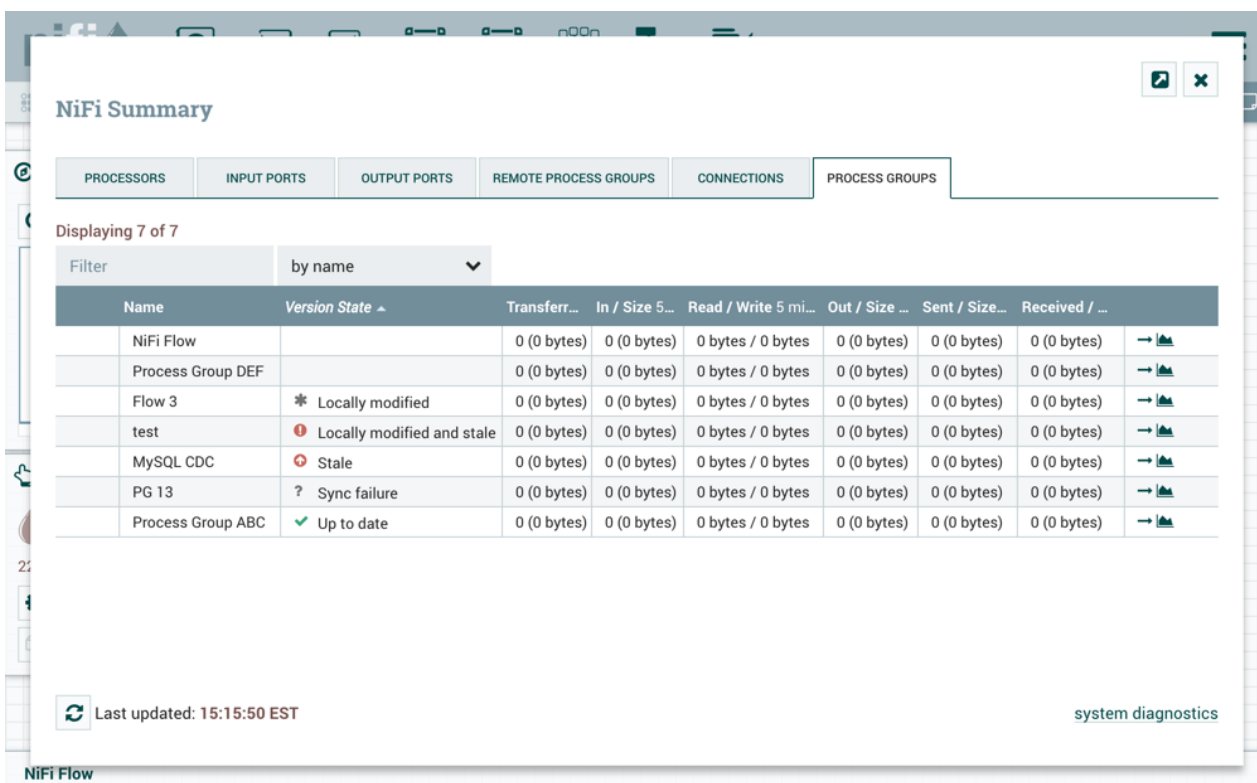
NiFi Summary

| PROCESSORS | INPUT PORTS | OUTPUT PORTS | REMOTE PROCESS GROUPS | CONNECTIONS | PROCESS GROUPS |
|---|---|---|---|---|---|

Displaying 7 of 7

Filter by name

| Name | Version State ▲ | Transferr... | In / Size 5... | Read / Write 5 mi... | Out / Size ... | Sent / Size... | Received / ... |
|---|---|---|---|---|---|---|---|
| NiFi Flow | | 0 (0 bytes) | 0 (0 bytes) | 0 bytes / 0 bytes | 0 (0 bytes) | 0 (0 bytes) | 0 (0 bytes) |
| Process Group DEF | | 0 (0 bytes) | 0 (0 bytes) | 0 bytes / 0 bytes | 0 (0 bytes) | 0 (0 bytes) | 0 (0 bytes) |
| Flow 3 | Locally modified | 0 (0 bytes) | 0 (0 bytes) | 0 bytes / 0 bytes | 0 (0 bytes) | 0 (0 bytes) | 0 (0 bytes) |
| test | Locally modified and stale | 0 (0 bytes) | 0 (0 bytes) | 0 bytes / 0 bytes | 0 (0 bytes) | 0 (0 bytes) | 0 (0 bytes) |
| MySQL CDC | Stale | 0 (0 bytes) | 0 (0 bytes) | 0 bytes / 0 bytes | 0 (0 bytes) | 0 (0 bytes) | 0 (0 bytes) |
| PG 13 | ? Sync failure | 0 (0 bytes) | 0 (0 bytes) | 0 bytes / 0 bytes | 0 (0 bytes) | 0 (0 bytes) | 0 (0 bytes) |
| Process Group ABC | Up to date | 0 (0 bytes) | 0 (0 bytes) | 0 bytes / 0 bytes | 0 (0 bytes) | 0 (0 bytes) | 0 (0 bytes) |

Last updated: 15:15:50 EST

system diagnostics

NiFi Flow